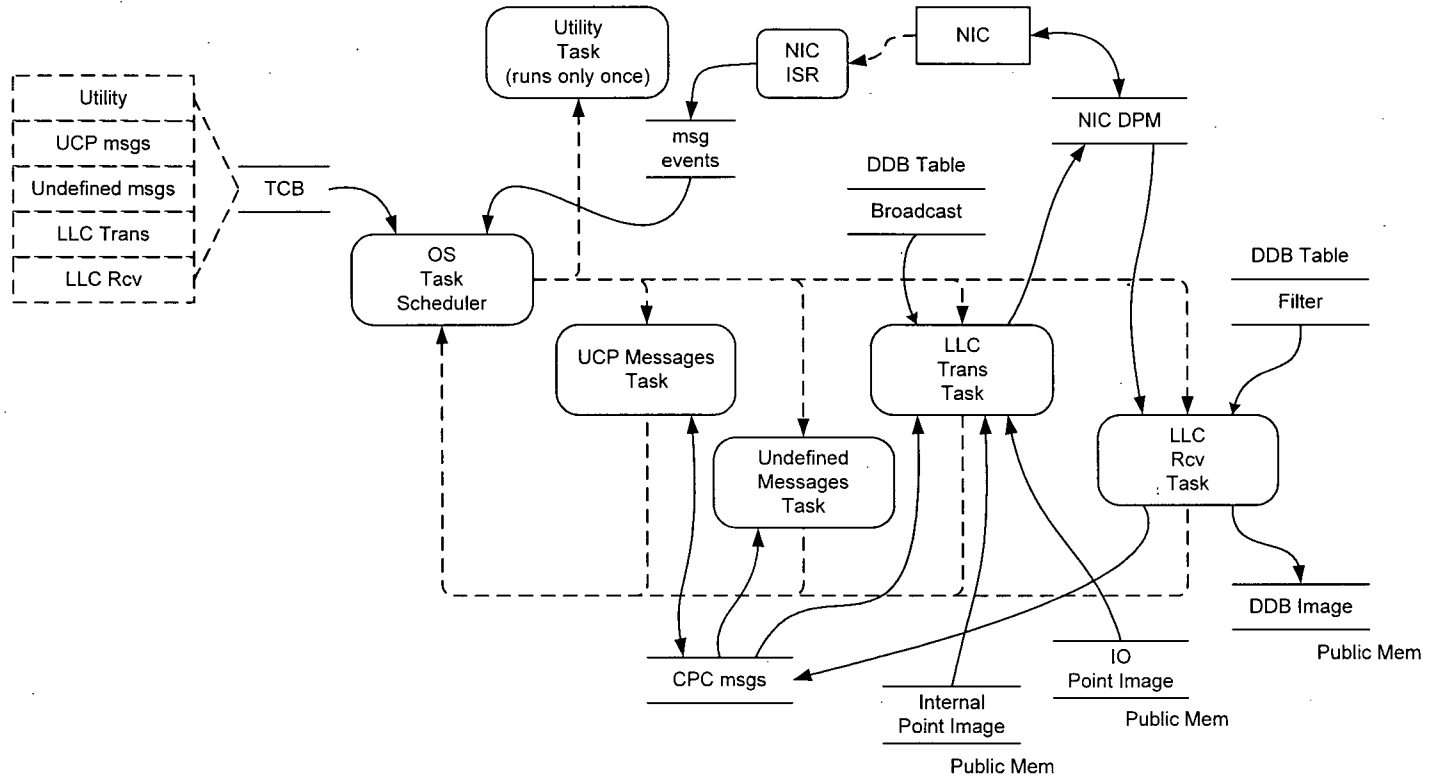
Utility
UCP msgs
Undefined msgs
LLC Trans
LLC Rcv

TCB

Utility Task (runs only once)

NIC ISR

NIC

msg events

NIC DPM

DDB Table
Broadcast

OS Task Scheduler

DDB Table
Filter

UCP Messages Task

LLC Trans Task

LLC Rcv Task

Undefined Messages Task

DDB Image
Public Mem

CPC msgs

Internal Point Image
Public Mem

IO Point Image
Public Mem